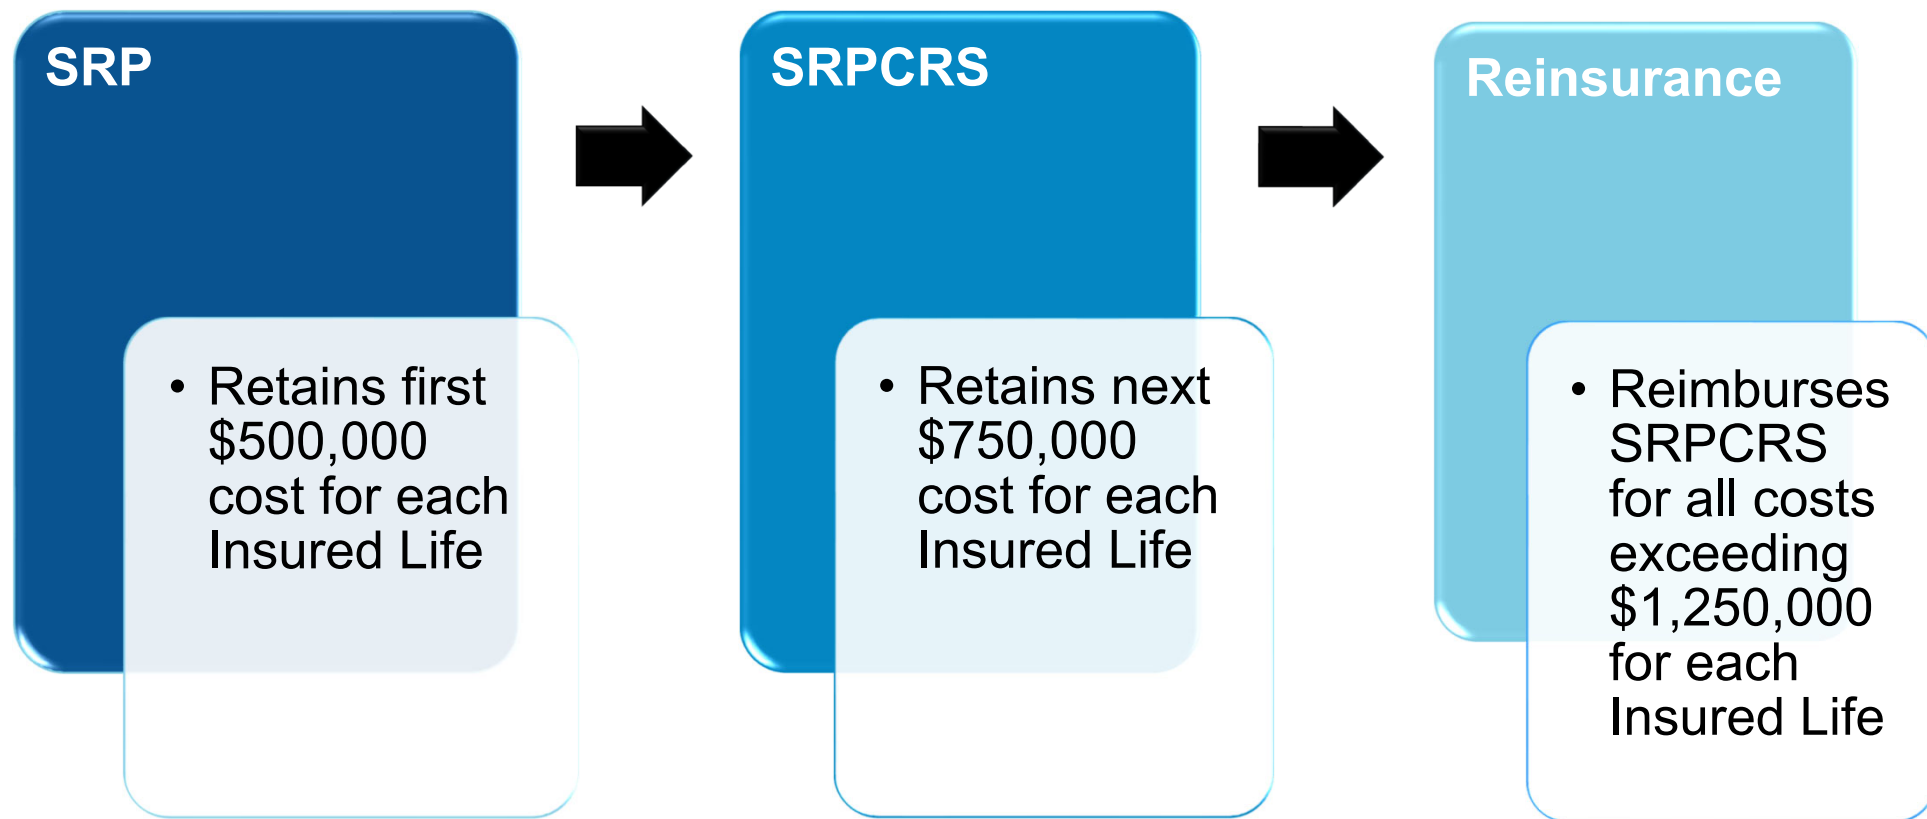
SRP

• Retains first \$500,000 cost for each Insured Life

SRPCRS

• Retains next \$750,000 cost for each Insured Life

Reinsurance

• Reimburses SRPCRS for all costs exceeding \$1,250,000 for each Insured Life